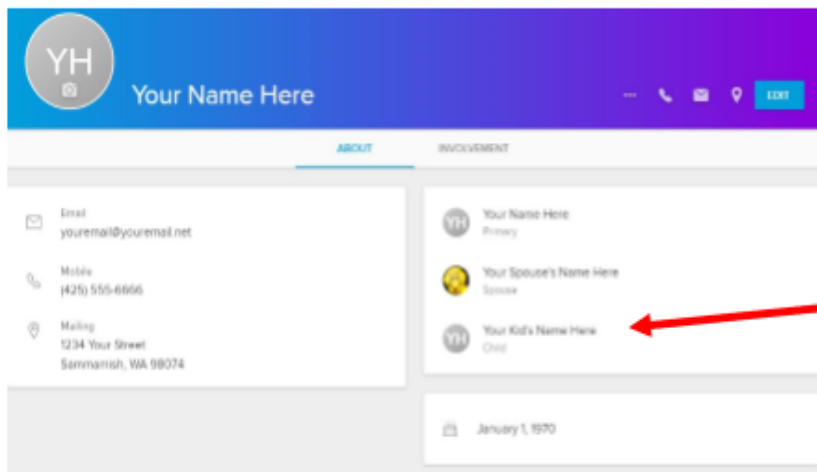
YH

Your Name Here

··· EDIT

ABOUT

INVOLVEMENT

Email
youremail@youremail.net

Mobile
(425) 555-6666

Mailing
1234 Your Street
Sammamish, WA 98074

YH Your Name Here
Primary

Your Spouse's Name Here
Spouse

YH Your Kid's Name Here
Child

January 1, 1970